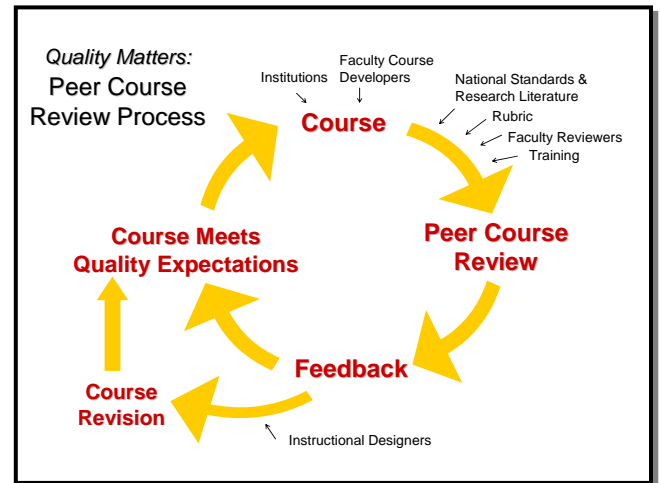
Quality Matters:
Peer Course Review Process

Institutions

Faculty Course Developers

Course

National Standards & Research Literature

Rubric

Faculty Reviewers

Training

Peer Course Review

Feedback

Instructional Designers

Course Revision

Course Meets Quality Expectations